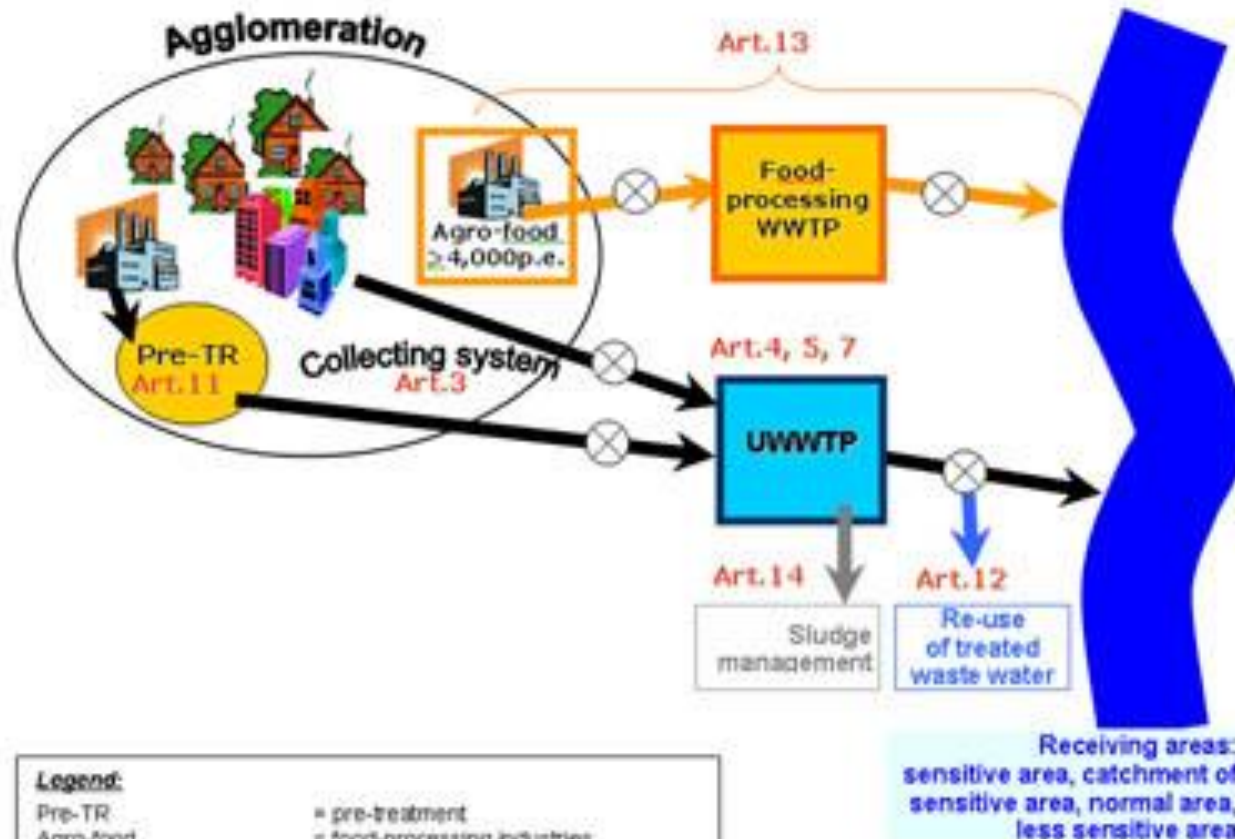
Agglomeration

Art.13

Agro-food $\geq$4,000p.e.

Food-processing WWTP

Pre-TR
Art.11

Collecting system
Art.3

Art.4, 5, 7

UWWTP

Art.14

Art.12

Sludge management

Re-use of treated waste water

Receiving areas: sensitive area, catchment of sensitive area, normal area, less sensitive area

Legend:

Pre-TR = pre-treatment

Agro-food = food-processing industries